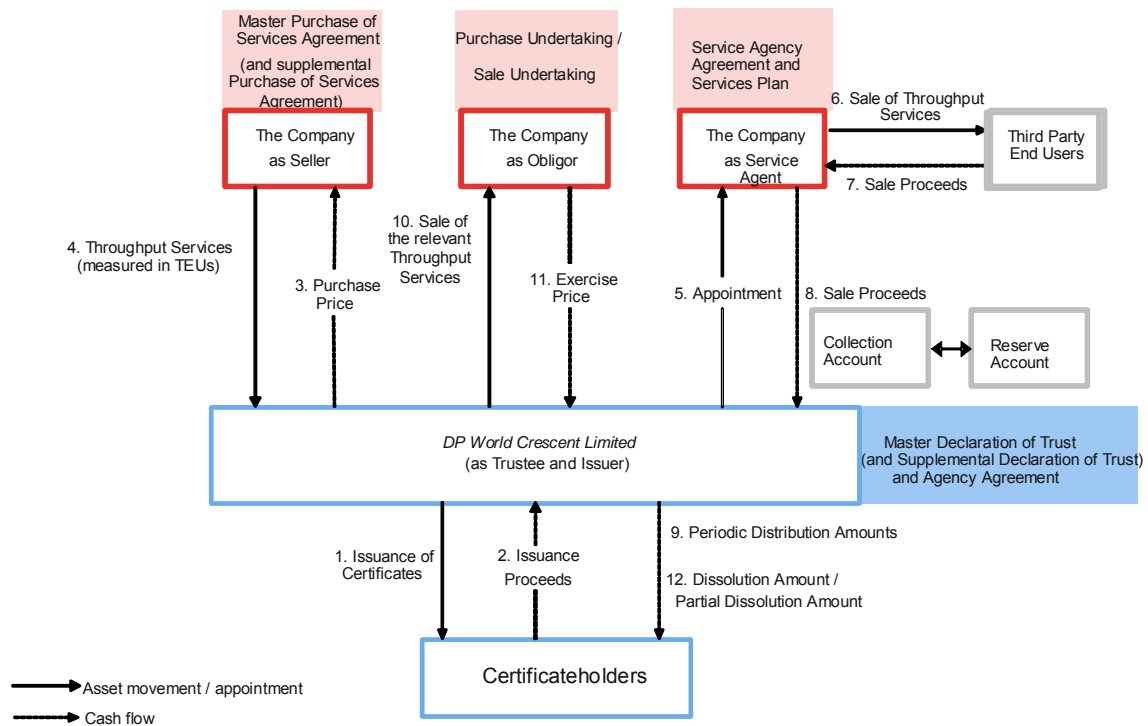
Master Purchase of Services Agreement (and supplemental Purchase of Services Agreement)

Purchase Undertaking / Sale Undertaking

Service Agency Agreement and Services Plan

The Company as Seller

The Company as Obligor

The Company as Service Agent

6. Sale of Throughput Services

Third Party End Users

7. Sale Proceeds

4. Throughput Services (measured in TEUs)

3. Purchase Price

10. Sale of the relevant Throughput Services

11. Exercise Price

5. Appointment

8. Sale Proceeds

Collection Account

Reserve Account

*DP World Crescent Limited* (as Trustee and Issuer)

Master Declaration of Trust (and Supplemental Declaration of Trust) and Agency Agreement

1. Issuance of Certificates

2. Issuance Proceeds

9. Periodic Distribution Amounts

12. Dissolution Amount / Partial Dissolution Amount

Certificateholders

Asset movement / appointment

Cash flow